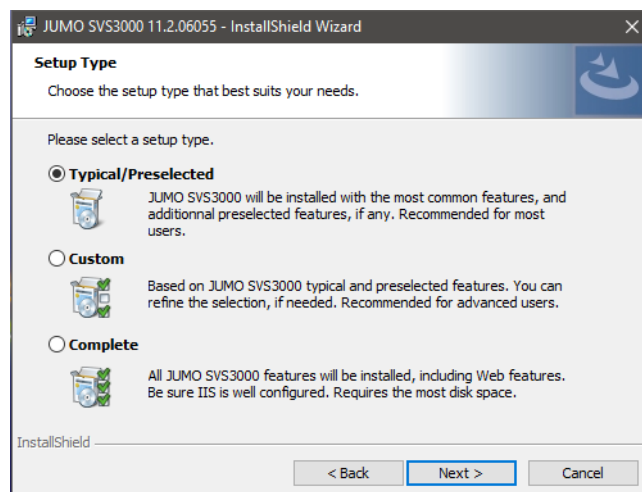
JUMO SVS3000 11.2.06055 - InstallShield Wizard

Setup Type

Choose the setup type that best suits your needs.

Please select a setup type.

Typical/Preselected

JUMO SVS3000 will be installed with the most common features, and additionnal preselected features, if any. Recommended for most users.

Custom

Based on JUMO SVS3000 typical and preselected features. You can refine the selection, if needed. Recommended for advanced users.

Complete

All JUMO SVS3000 features will be installed, including Web features. Be sure IIS is well configured. Requires the most disk space.

InstallShield

< Back

Next >

Cancel